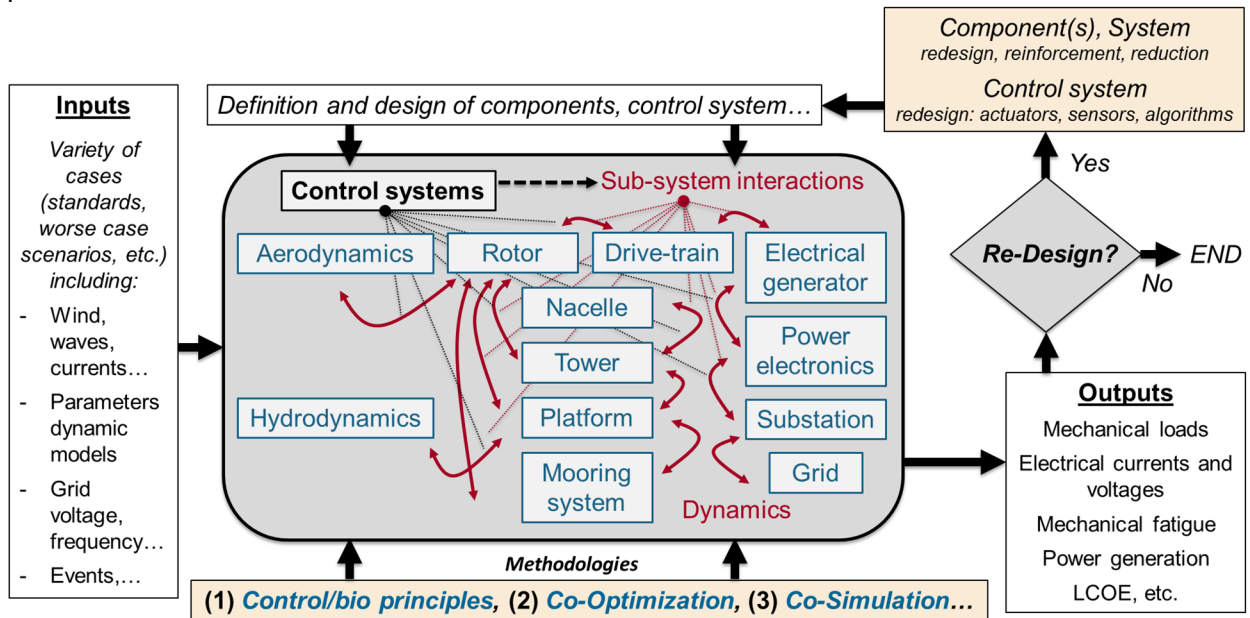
Component(s), System
redesign, reinforcement, reduction

Control system
redesign: actuators, sensors, algorithms

Inputs

Variety of cases (standards, worse case scenarios, etc.) including:

- Wind, waves, currents…
- Parameters dynamic models
- Grid voltage, frequency…
- Events,…

Definition and design of components, control system…

Control systems

Sub-system interactions

Aerodynamics

Rotor

Drive-train

Electrical generator

Nacelle

Power electronics

Tower

Hydrodynamics

Platform

Substation

Mooring system

Grid

Dynamics

Yes

Re-Design?

END

No

Outputs

Mechanical loads

Electrical currents and voltages

Mechanical fatigue

Power generation

LCOE, etc.

Methodologies

(1) Control/bio principles, (2) Co-Optimization, (3) Co-Simulation…